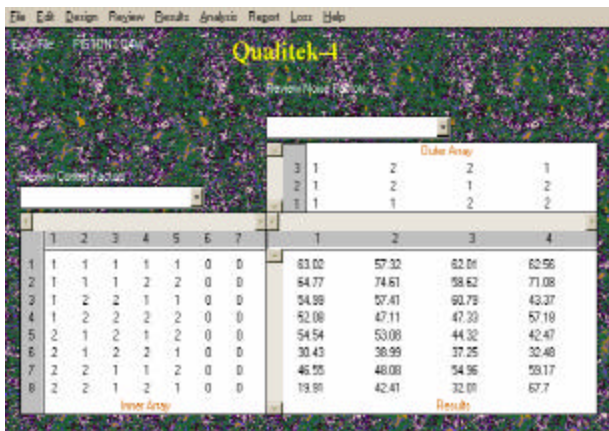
File Edit Design Review Results Analysis Report Loss Help

Expt File: PIGMNT.Q4W

Qualitek-4

Review Noise Factors

Outer Array

| | | | | |
|---|---|---|---|---|
| 3 | 1 | 2 | 2 | 1 |
| 2 | 1 | 2 | 1 | 2 |
| 1 | 1 | 1 | 2 | 2 |

Review Control Factors

| | 1 | 2 | 3 | 4 | 5 | 6 | 7 |
|---|---|---|---|---|---|---|---|
| 1 | 1 | 1 | 1 | 1 | 1 | 0 | 0 |
| 2 | 1 | 1 | 1 | 2 | 2 | 0 | 0 |
| 3 | 1 | 2 | 2 | 1 | 1 | 0 | 0 |
| 4 | 1 | 2 | 2 | 2 | 2 | 0 | 0 |
| 5 | 2 | 1 | 2 | 1 | 2 | 0 | 0 |
| 6 | 2 | 1 | 2 | 2 | 1 | 0 | 0 |
| 7 | 2 | 2 | 1 | 1 | 2 | 0 | 0 |
| 8 | 2 | 2 | 1 | 2 | 1 | 0 | 0 |

Inner Array

| 1 | 2 | 3 | 4 |
|---|---|---|---|
| 63.02 | 57.32 | 62.01 | 62.56 |
| 64.77 | 74.61 | 58.62 | 71.08 |
| 54.99 | 57.41 | 60.79 | 43.37 |
| 52.08 | 47.11 | 47.33 | 57.18 |
| 54.54 | 53.08 | 44.32 | 42.47 |
| 30.43 | 38.99 | 37.25 | 32.48 |
| 46.55 | 48.08 | 54.96 | 59.17 |
| 19.91 | 42.41 | 32.01 | 67.7 |

Results